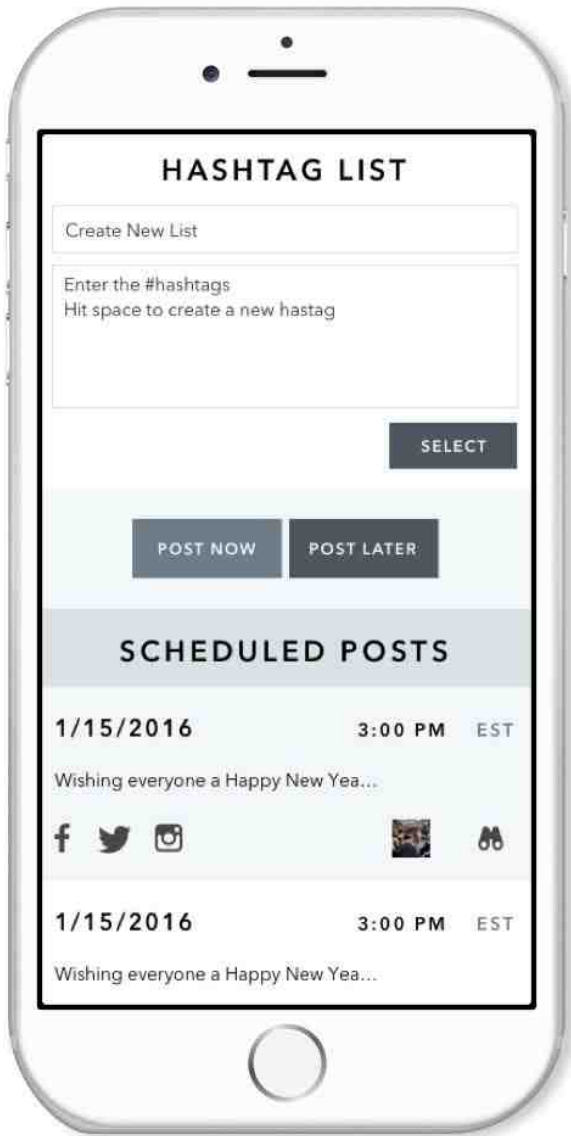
HASHTAG LIST

Create New List

Enter the #hashtags
Hit space to create a new hastag

SELECT

POST NOW POST LATER

SCHEDULED POSTS

1/15/2016 3:00 PM EST

Wishing everyone a Happy New Yea...

1/15/2016 3:00 PM EST

Wishing everyone a Happy New Yea...